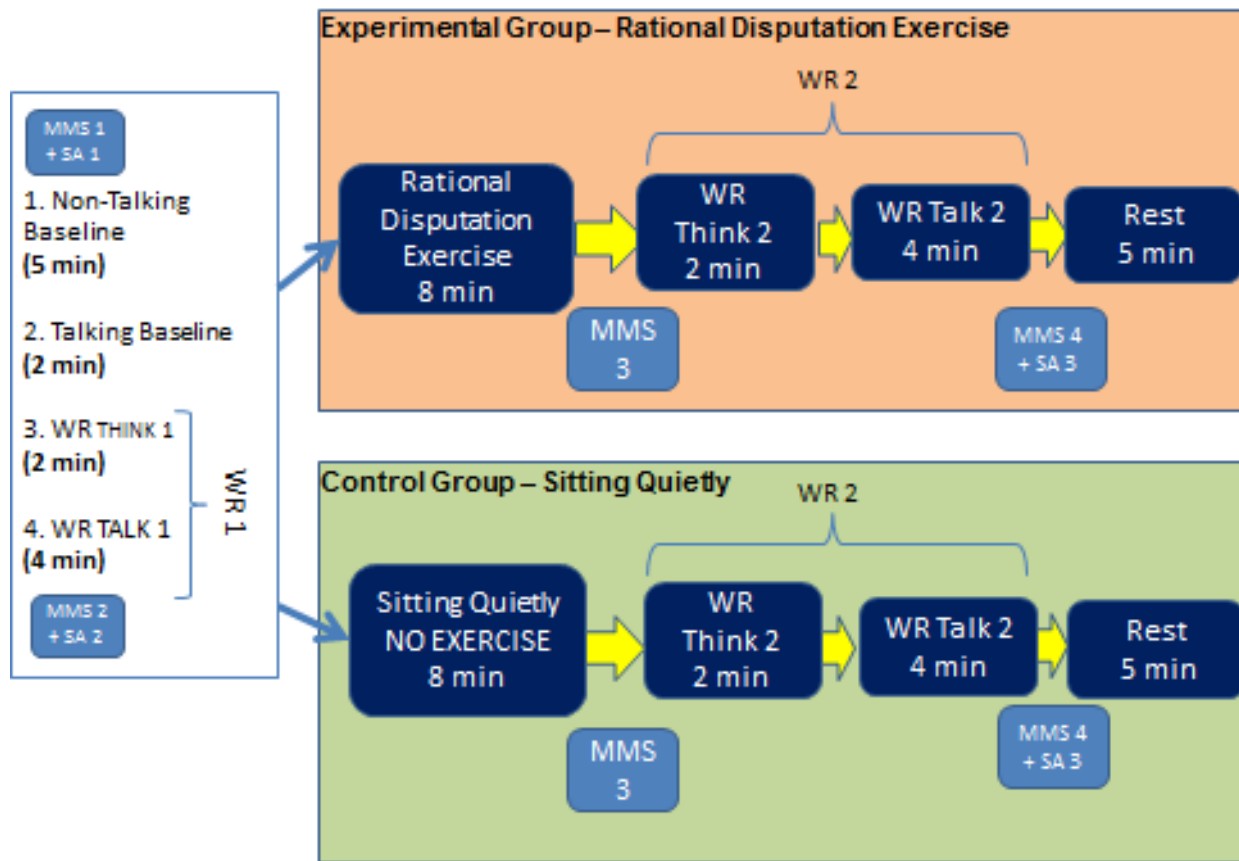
MMS 1
+ SA 1

1. Non-Talking Baseline
(5 min)

2. Talking Baseline
(2 min)

3. WR THINK 1
(2 min)

4. WR TALK 1
(4 min)

WR 1

MMS 2
+ SA 2

Experimental Group – Rational Disputation Exercise

WR 2

Rational Disputation Exercise
8 min

WR Think 2
2 min

WR Talk 2
4 min

Rest
5 min

MMS 3

MMS 4
+ SA 3

Control Group – Sitting Quietly

WR 2

Sitting Quietly
NO EXERCISE
8 min

WR Think 2
2 min

WR Talk 2
4 min

Rest
5 min

MMS 3

MMS 4
+ SA 3